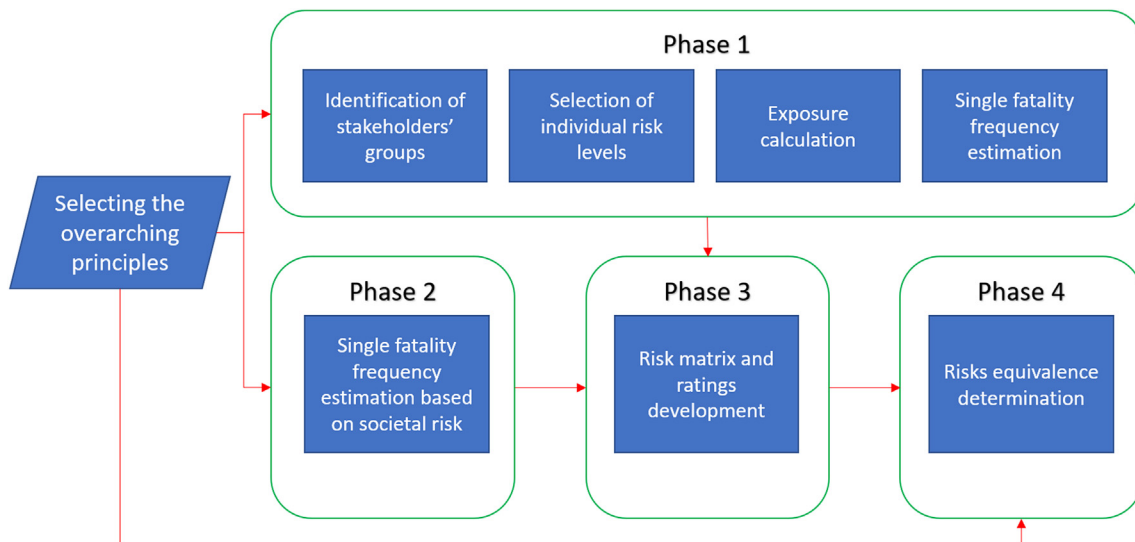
Phase 1

Identification of stakeholders' groups

Selection of individual risk levels

Exposure calculation

Single fatality frequency estimation

Selecting the overarching principles

Phase 2

Single fatality frequency estimation based on societal risk

Phase 3

Risk matrix and ratings development

Phase 4

Risks equivalence determination